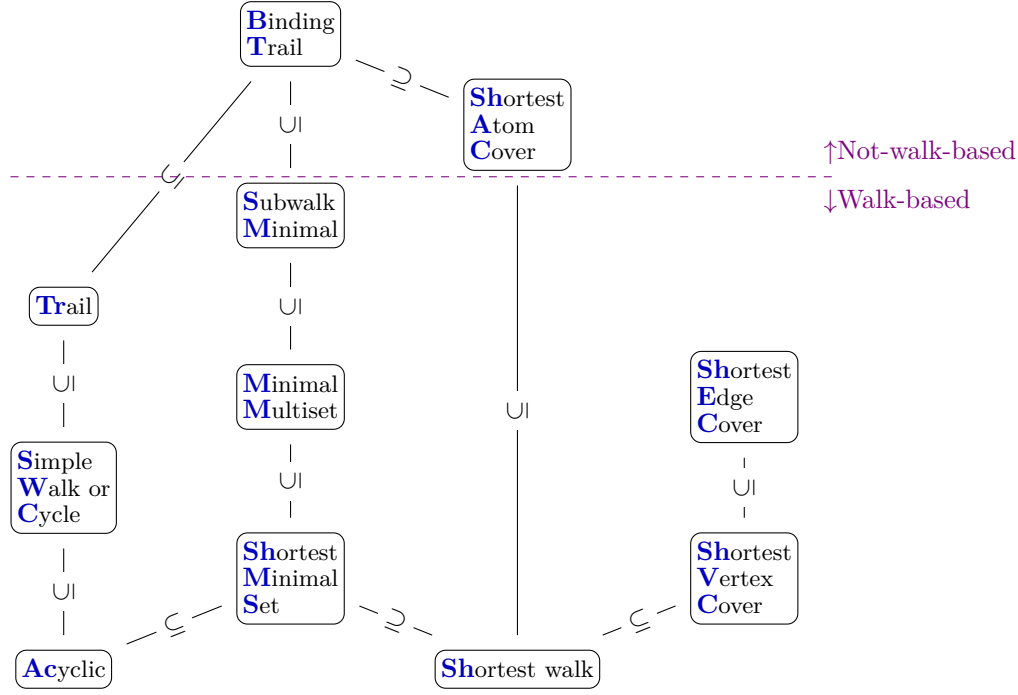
Binding Trail

$\supsetneq$

Shortest Atom Cover

$\subseteq$

$\subseteq$

↑Not-walk-based

↓Walk-based

Subwalk Minimal

$\subseteq$

Trail

$\subseteq$

Minimal Multiset

$\subseteq$

Shortest Edge Cover

$\subseteq$

Simple Walk or Cycle

$\subseteq$

$\subseteq$

Shortest Minimal Set

Shortest Vertex Cover

$\subseteq$

$\subsetneq$

$\supsetneq$

$\subsetneq$

Acyclic

Shortest walk